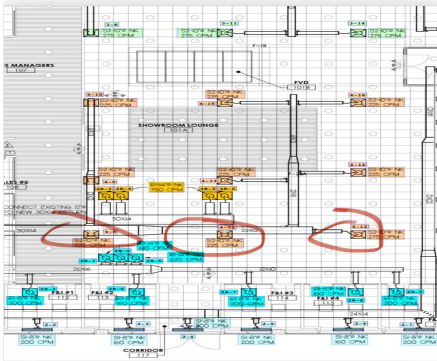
S MANAGERS
107

S2-10"Ø NK
775 CFM

S2-10"Ø NK
775 CFM

F-19

FVD
101B

SHOWROOM LOUNGE
101A

S2-10"Ø NK
775 CFM

S2-10"Ø NK
775 CFM

S2-10"Ø NK
775 CFM

S2-6"Ø NK
250 CFM

S2-8"Ø NK
250 CFM

CONNECT EXISTING
TO NEW

30X14

30X14

22X10

26X16

S2-8"Ø NK
250 CFM

S2-8"Ø NK
350 CFM

S2-8"Ø NK
350 CFM

S1-8"Ø NK
300 CFM

FM #1
112

FM #2
113

FM #3
114

FM #4
115

S1-8"Ø NK
300 CFM

S1-8"Ø NK
200 CFM

S1-8"Ø NK
200 CFM

S1-8"Ø NK
200 CFM

24X14

S1-8"Ø NK
200 CFM

S1-8"Ø NK
300 CFM

S1-8"Ø NK
200 CFM

S1-8"Ø NK
200 CFM

S1-8"Ø NK
300 CFM

CORRIDOR
117